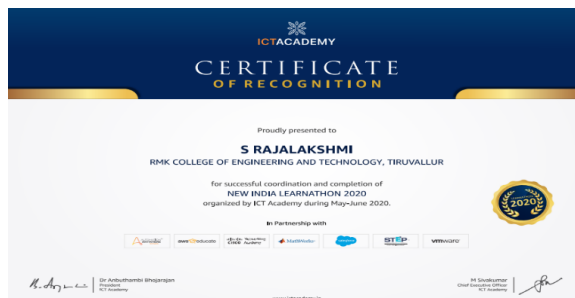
ICTACADEMY

CERTIFICATE
OF RECOGNITION

Proudly presented to

S RAJALAKSHMI
RMK COLLEGE OF ENGINEERING AND TECHNOLOGY, TIRUVALLUR

for successful coordination and completion of
NEW INDIA LEARNATHON 2020
organized by ICT Academy during May-June 2020.

2020

In Partnership with

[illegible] aws educate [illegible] MathWorks salesforce STEP vmware

Dr Anbuthambi Bhojarajan
President
ICT Academy

M Sivakumar
Chief Executive Officer
ICT Academy

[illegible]